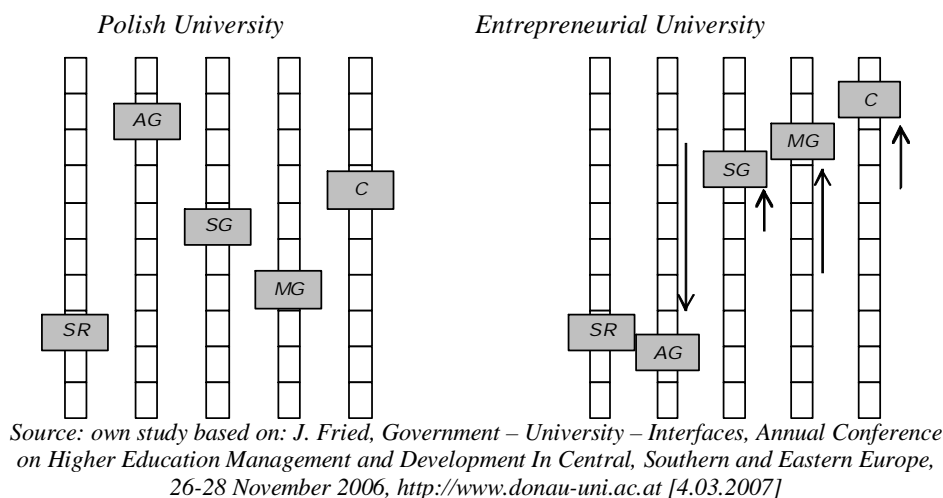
Polish University

AG

SG

C

MG

SR

Entrepreneurial University

C

MG

SG

SR

AG

Source: own study based on: J. Fried, Government – University – Interfaces, Annual Conference on Higher Education Management and Development In Central, Southern and Eastern Europe, 26-28 November 2006, http://www.donau-uni.ac.at [4.03.2007]